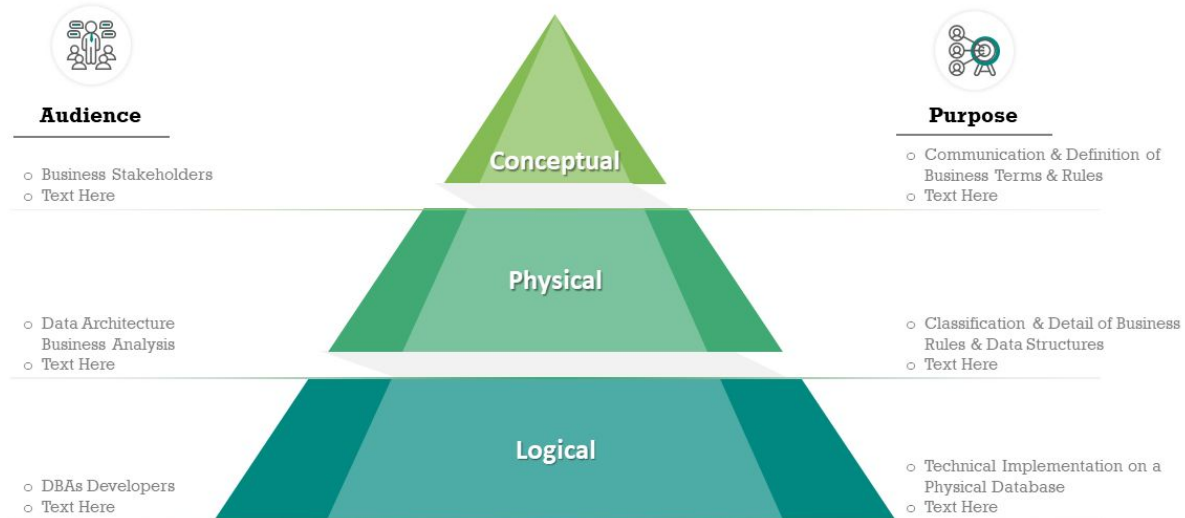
Audience

Purpose

Conceptual

o Business Stakeholders
o Text Here

o Communication & Definition of Business Terms & Rules
o Text Here

Physical

o Data Architecture Business Analysis
o Text Here

o Classification & Detail of Business Rules & Data Structures
o Text Here

Logical

o DBAs Developers
o Text Here

o Technical Implementation on a Physical Database
o Text Here